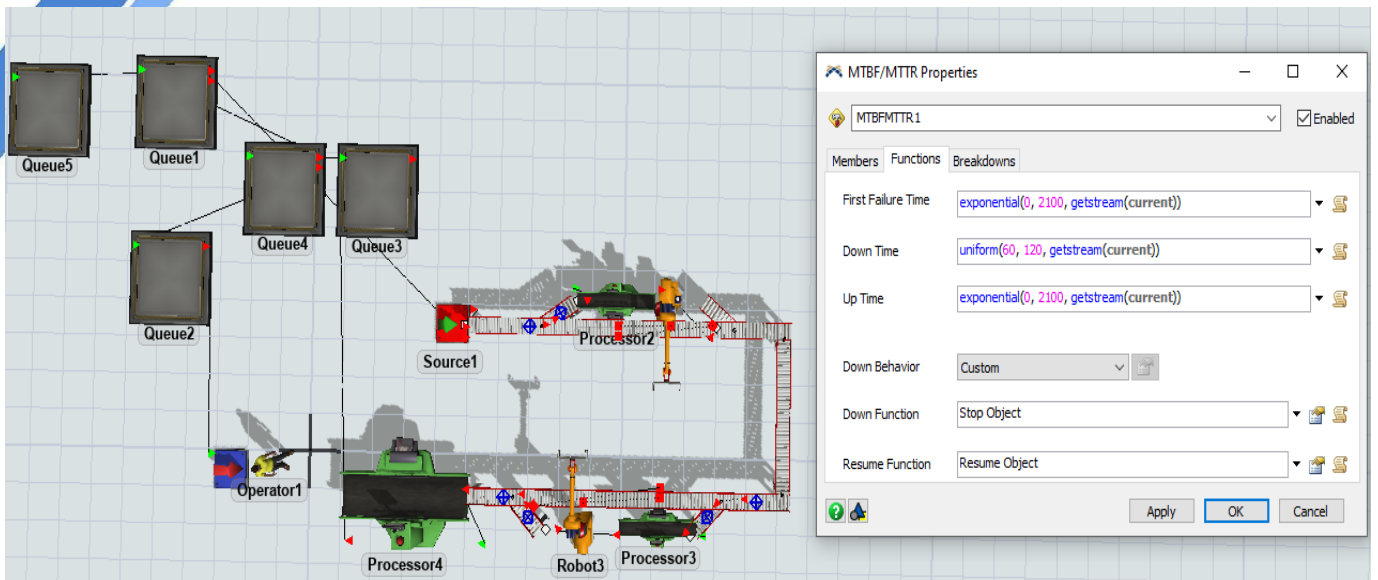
Queue5

Queue1

Queue4

Queue3

Queue2

Source1

Processor2

Operator1

Processor4

Robot3

Processor3

MTBF/MTTR Properties

MTBFMTTR1

Enabled

Members Functions Breakdowns

First Failure Time exponential(0, 2100, getstream(current))

Down Time uniform(60, 120, getstream(current))

Up Time exponential(0, 2100, getstream(current))

Down Behavior Custom

Down Function Stop Object

Resume Function Resume Object

Apply OK Cancel